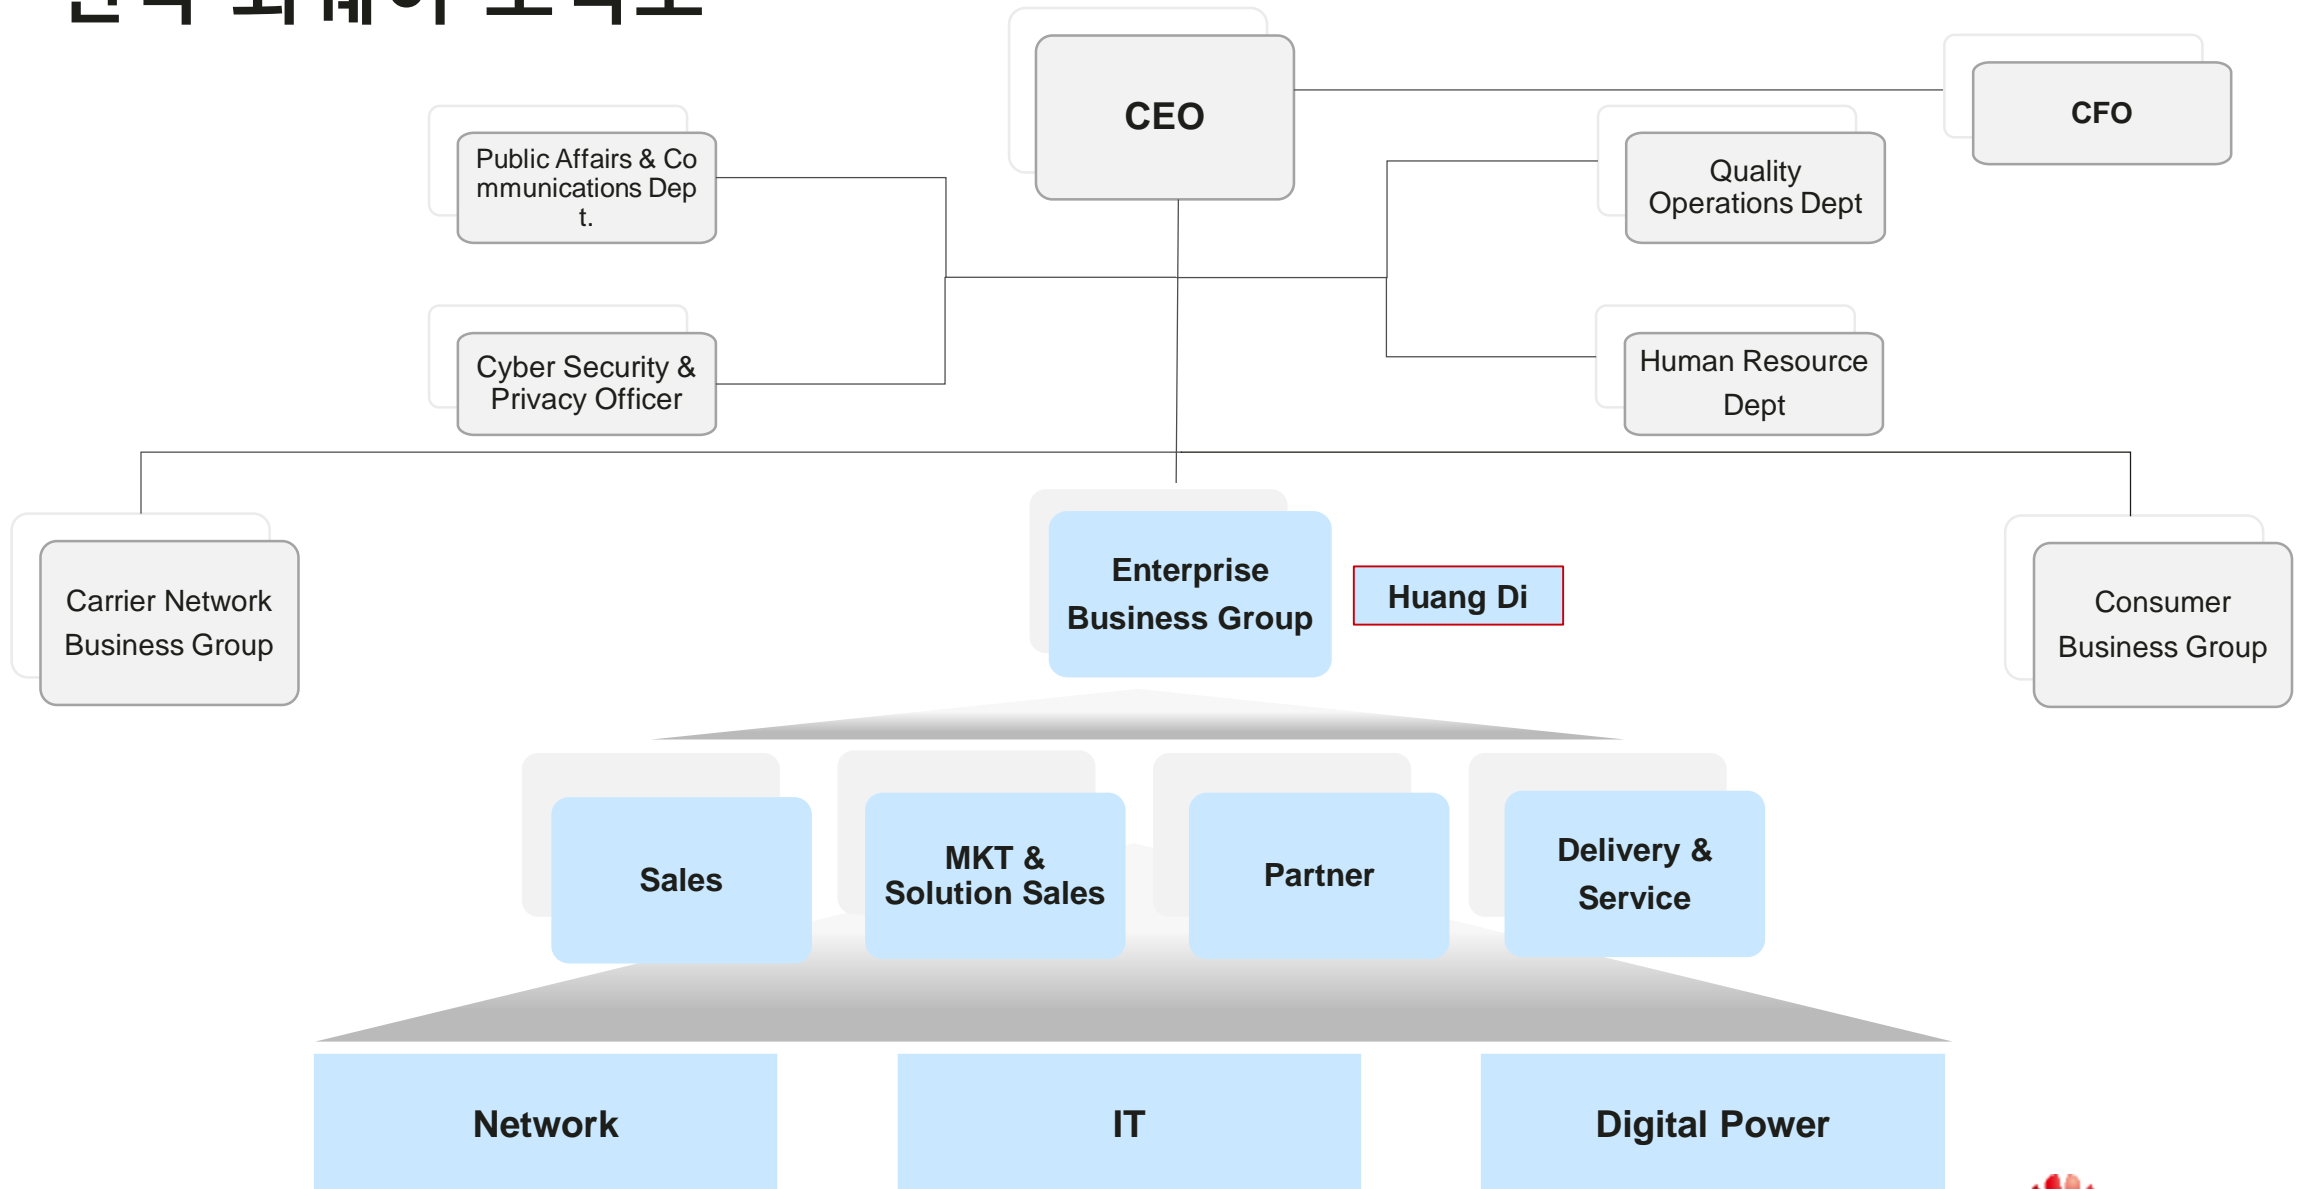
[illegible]

CEO

CFO

Public Affairs & Communications Dept.

Quality Operations Dept

Cyber Security & Privacy Officer

Human Resource Dept

Carrier Network Business Group

Enterprise Business Group

Huang Di

Consumer Business Group

Sales

MKT & Solution Sales

Partner

Delivery & Service

Network

IT

Digital Power